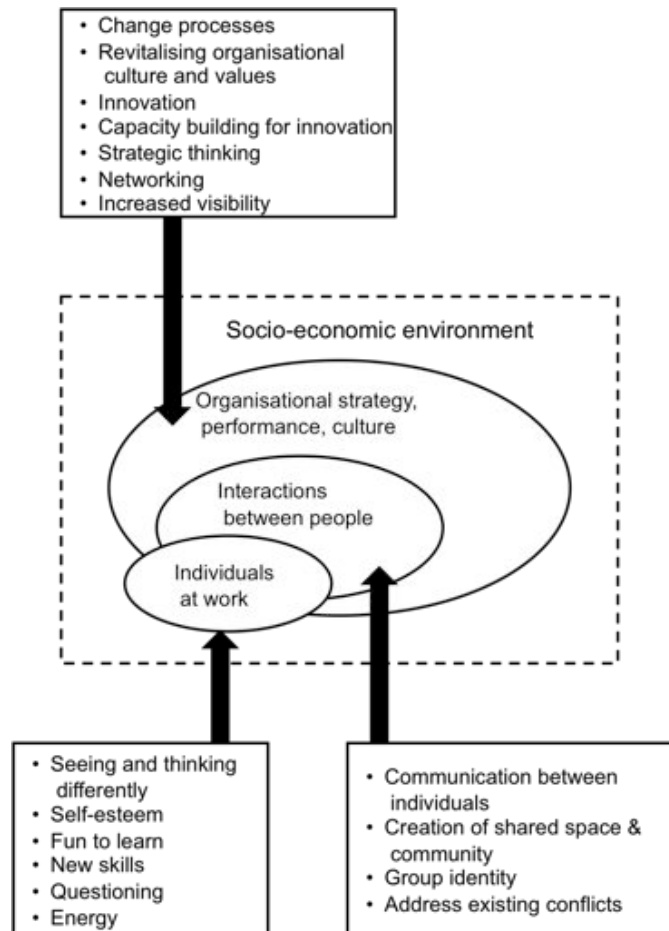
- Change processes
- Revitalising organisational culture and values
- Innovation
- Capacity building for innovation
- Strategic thinking
- Networking
- Increased visibility

Socio-economic environment

Organisational strategy, performance, culture

Interactions between people

Individuals at work

- Seeing and thinking differently
- Self-esteem
- Fun to learn
- New skills
- Questioning
- Energy

- Communication between individuals
- Creation of shared space & community
- Group identity
- Address existing conflicts